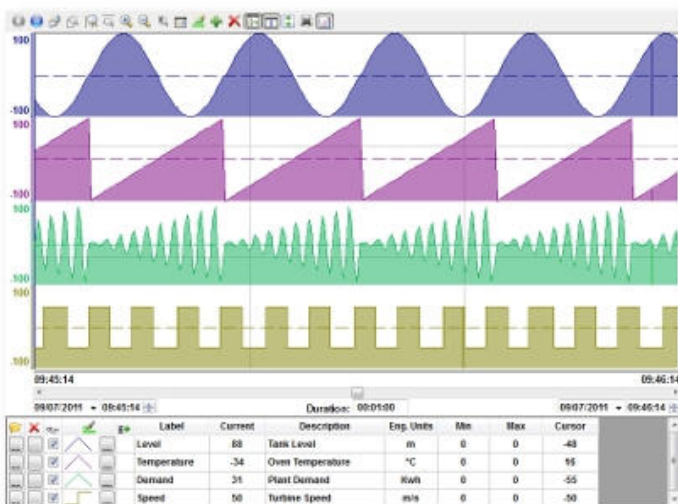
100
-100
100
-100
100
-100
100
-100
09:45:14
09:46:14
09/07/2011 09:45:14
Duration: 00:01:00
09/07/2011 09:46:14

| Label | Current | Description | Eng. Units | Min | Max | Cursor |
|---|---|---|---|---|---|---|
| Level | 88 | Tank Level | m | 0 | 0 | -48 |
| Temperature | -34 | Oven Temperature | °C | 0 | 0 | 95 |
| Demand | 31 | Plant Demand | Kwh | 0 | 0 | -55 |
| Speed | 50 | Turbine Speed | m/s | 0 | 0 | -50 |